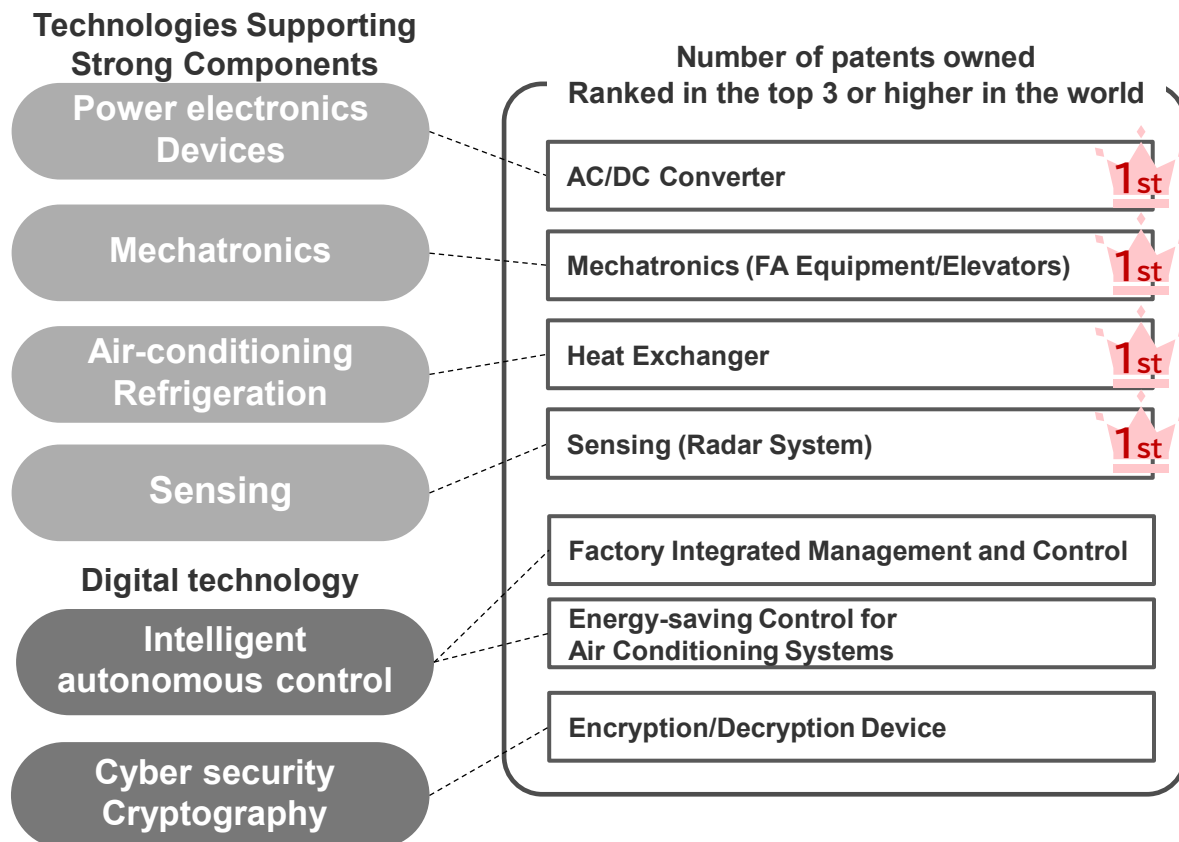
Technologies Supporting Strong Components

Power electronics Devices

Mechatronics

Air-conditioning Refrigeration

Sensing

Digital technology

Intelligent autonomous control

Cyber security Cryptography

Number of patents owned
Ranked in the top 3 or higher in the world

AC/DC Converter 1st

Mechatronics (FA Equipment/Elevators) 1st

Heat Exchanger 1st

Sensing (Radar System) 1st

Factory Integrated Management and Control

Energy-saving Control for Air Conditioning Systems

Encryption/Decryption Device